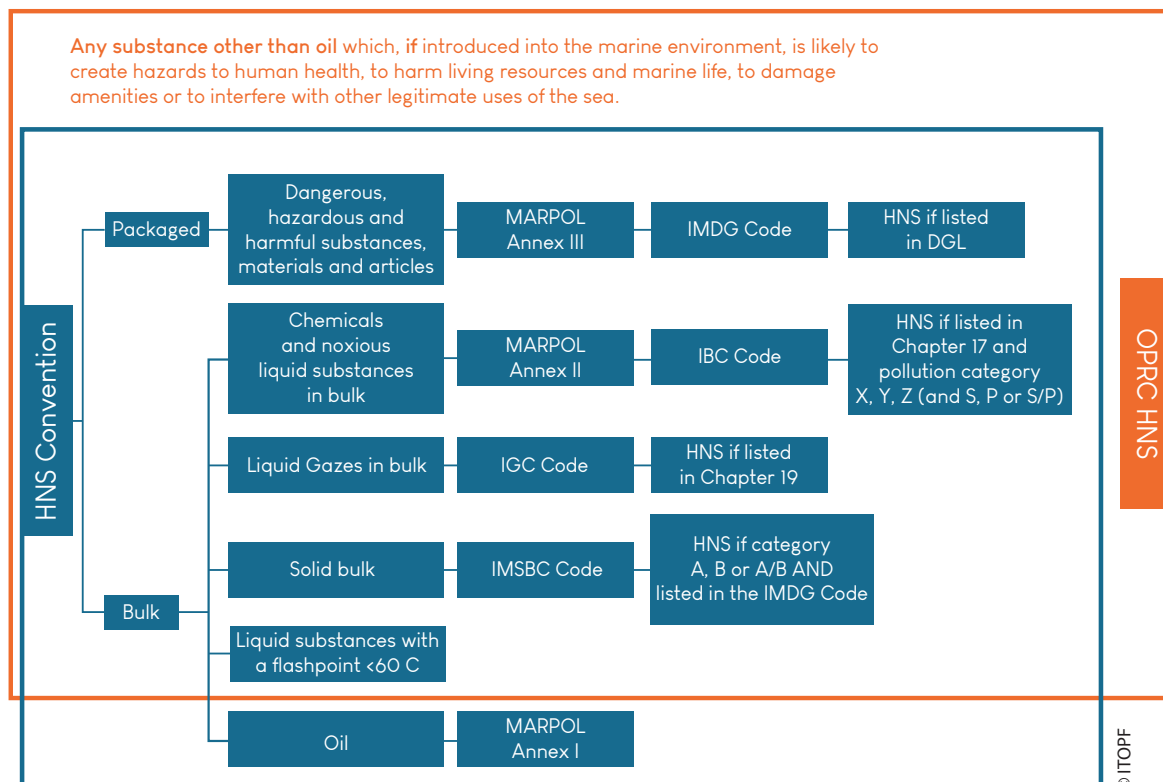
Any substance other than oil which, if introduced into the marine environment, is likely to create hazards to human health, to harm living resources and marine life, to damage amenities or to interfere with other legitimate uses of the sea.

HNS Convention

Packaged

Dangerous, hazardous and harmful substances, materials and articles

MARPOL Annex III

IMDG Code

HNS if listed in DGL

Bulk

Chemicals and noxious liquid substances in bulk

MARPOL Annex II

IBC Code

HNS if listed in Chapter 17 and pollution category X, Y, Z (and S, P or S/P)

Liquid Gazes in bulk

IGC Code

HNS if listed in Chapter 19

Solid bulk

IMSBC Code

HNS if category A, B or A/B AND listed in the IMDG Code

Liquid substances with a flashpoint <60 C

Oil

MARPOL Annex I

OPRC HNS

© ITOPF